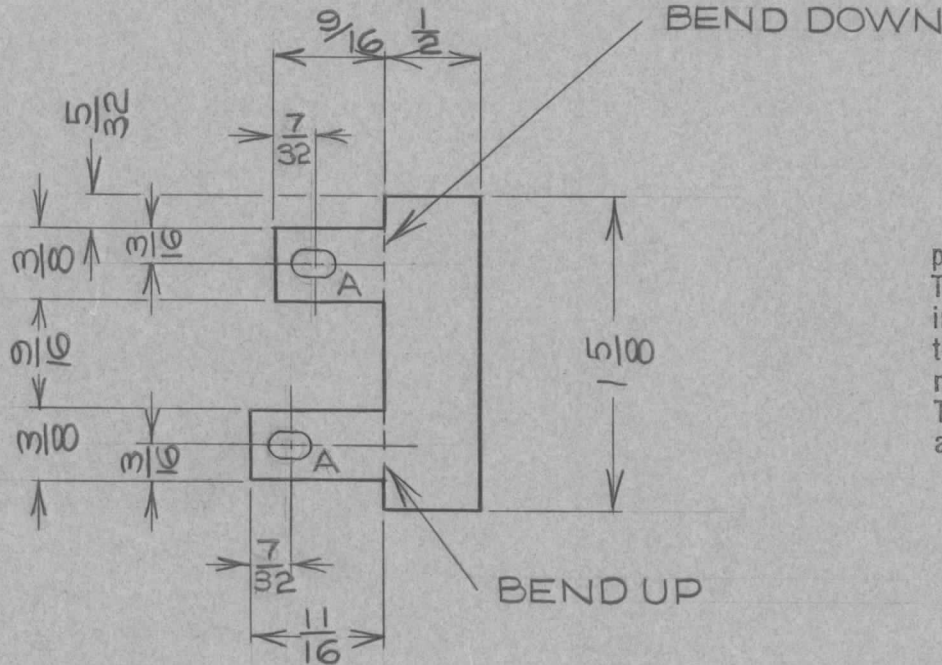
$\frac{9}{16}$ $\frac{1}{2}$

BEND DOWN

$\frac{5}{32}$

$\frac{7}{32}$

$\frac{3}{8}$

$\frac{3}{16}$

A

$\frac{9}{16}$

$1\frac{5}{8}$

$\frac{3}{8}$

$\frac{3}{16}$

A

$\frac{7}{32}$

BEND UP

$\frac{11}{16}$

p
T
i
t
r
T
a